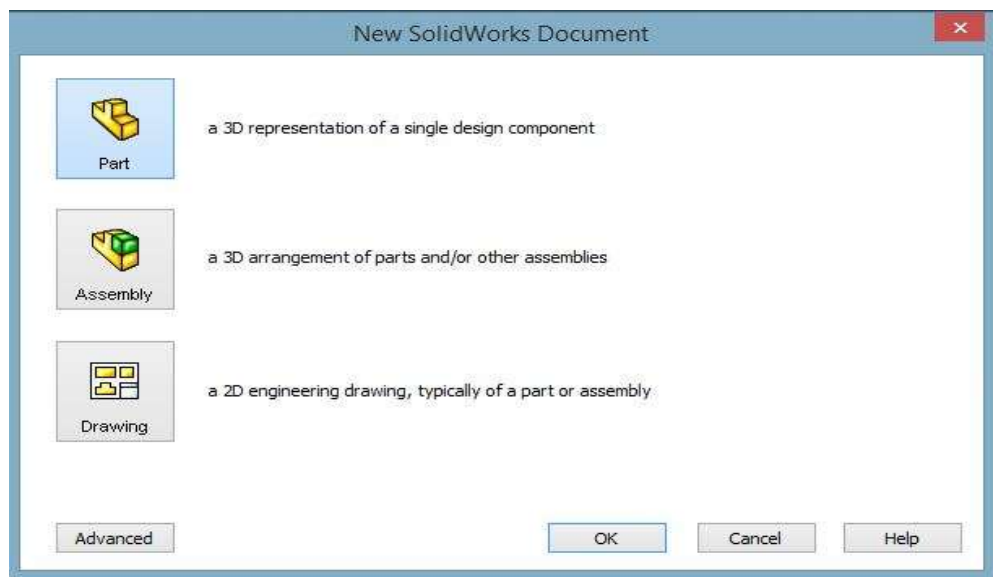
New SolidWorks Document

Part

a 3D representation of a single design component

Assembly

a 3D arrangement of parts and/or other assemblies

Drawing

a 2D engineering drawing, typically of a part or assembly

Advanced

OK

Cancel

Help